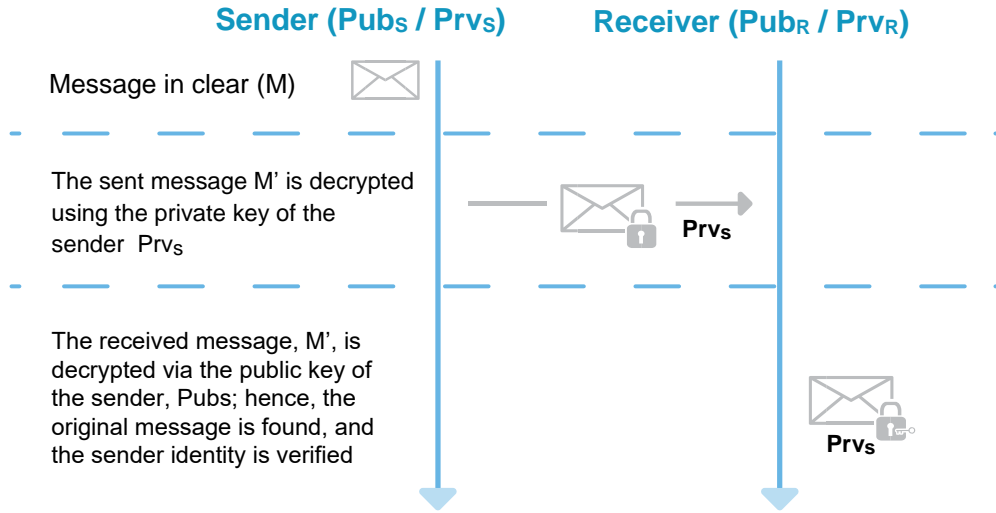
Sender ($Pub_S$ / $Prv_S$)

Receiver ($Pub_R$ / $Prv_R$)

Message in clear (M)

The sent message M’ is decrypted using the private key of the sender $Prv_S$

$Prv_S$

The received message, M’, is decrypted via the public key of the sender, Pubs; hence, the original message is found, and the sender identity is verified

$Prv_S$